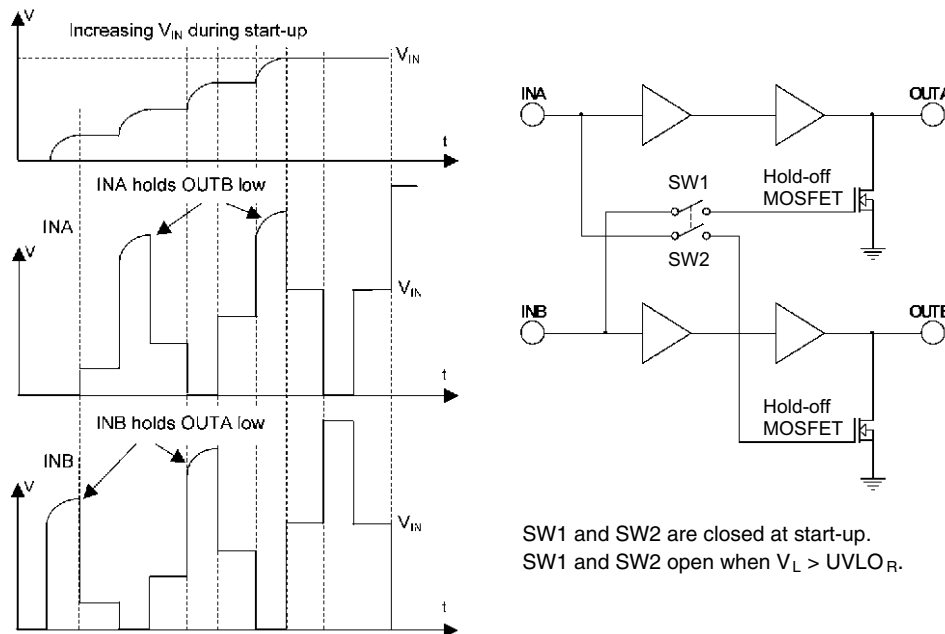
V

Increasing $V_{IN}$ during start-up

$V_{IN}$

t

INA holds OUTB low

INA

V

$V_{IN}$

t

INB holds OUTA low

INB

V

$V_{IN}$

t

INA

OUTA

SW1

Hold-off MOSFET

SW2

INB

OUTB

Hold-off MOSFET

SW1 and SW2 are closed at start-up.
SW1 and SW2 open when $V_L > UVLO_R$.